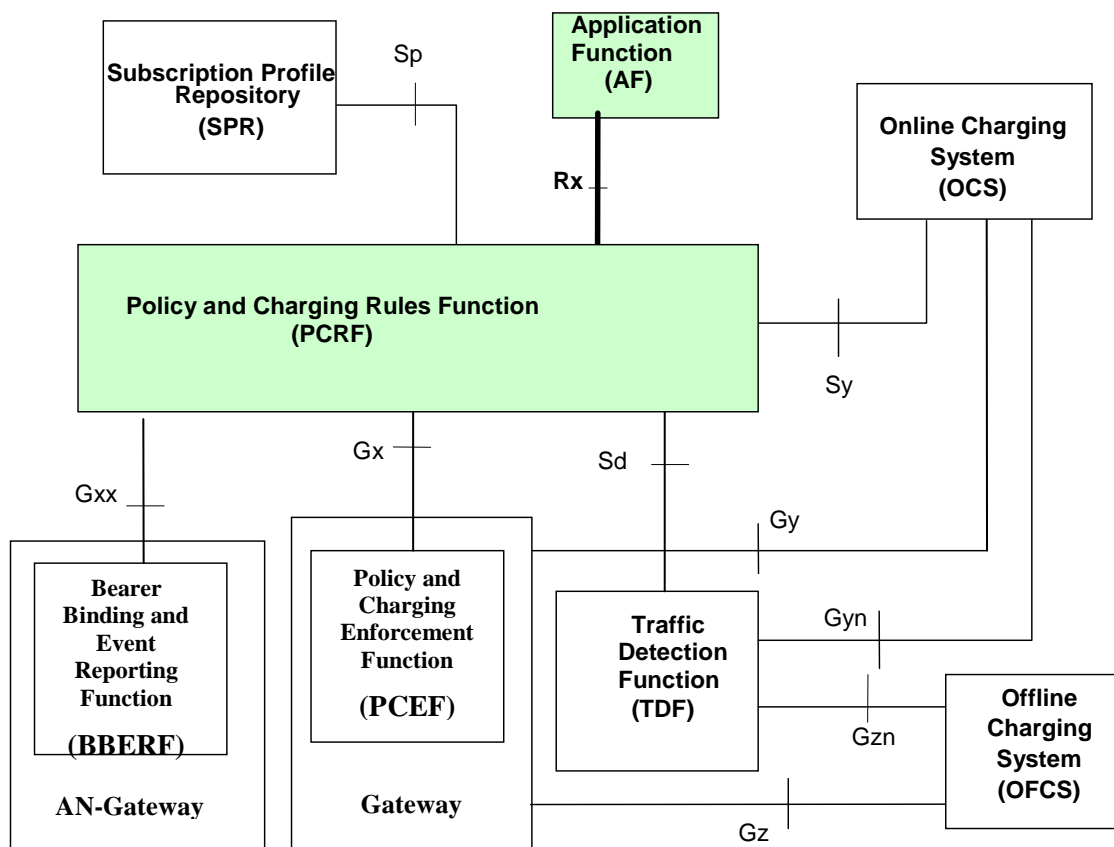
Subscription Profile Repository (SPR)

Sp

Application Function (AF)

Rx

Online Charging System (OCS)

Policy and Charging Rules Function (PCRF)

Sy

Gxx

Gx

Sd

Gy

Bearer Binding and Event Reporting Function (BBERF)

AN-Gateway

Policy and Charging Enforcement Function (PCEF)

Gateway

Traffic Detection Function (TDF)

Gyn

Gzn

Offline Charging System (OFCS)

Gz